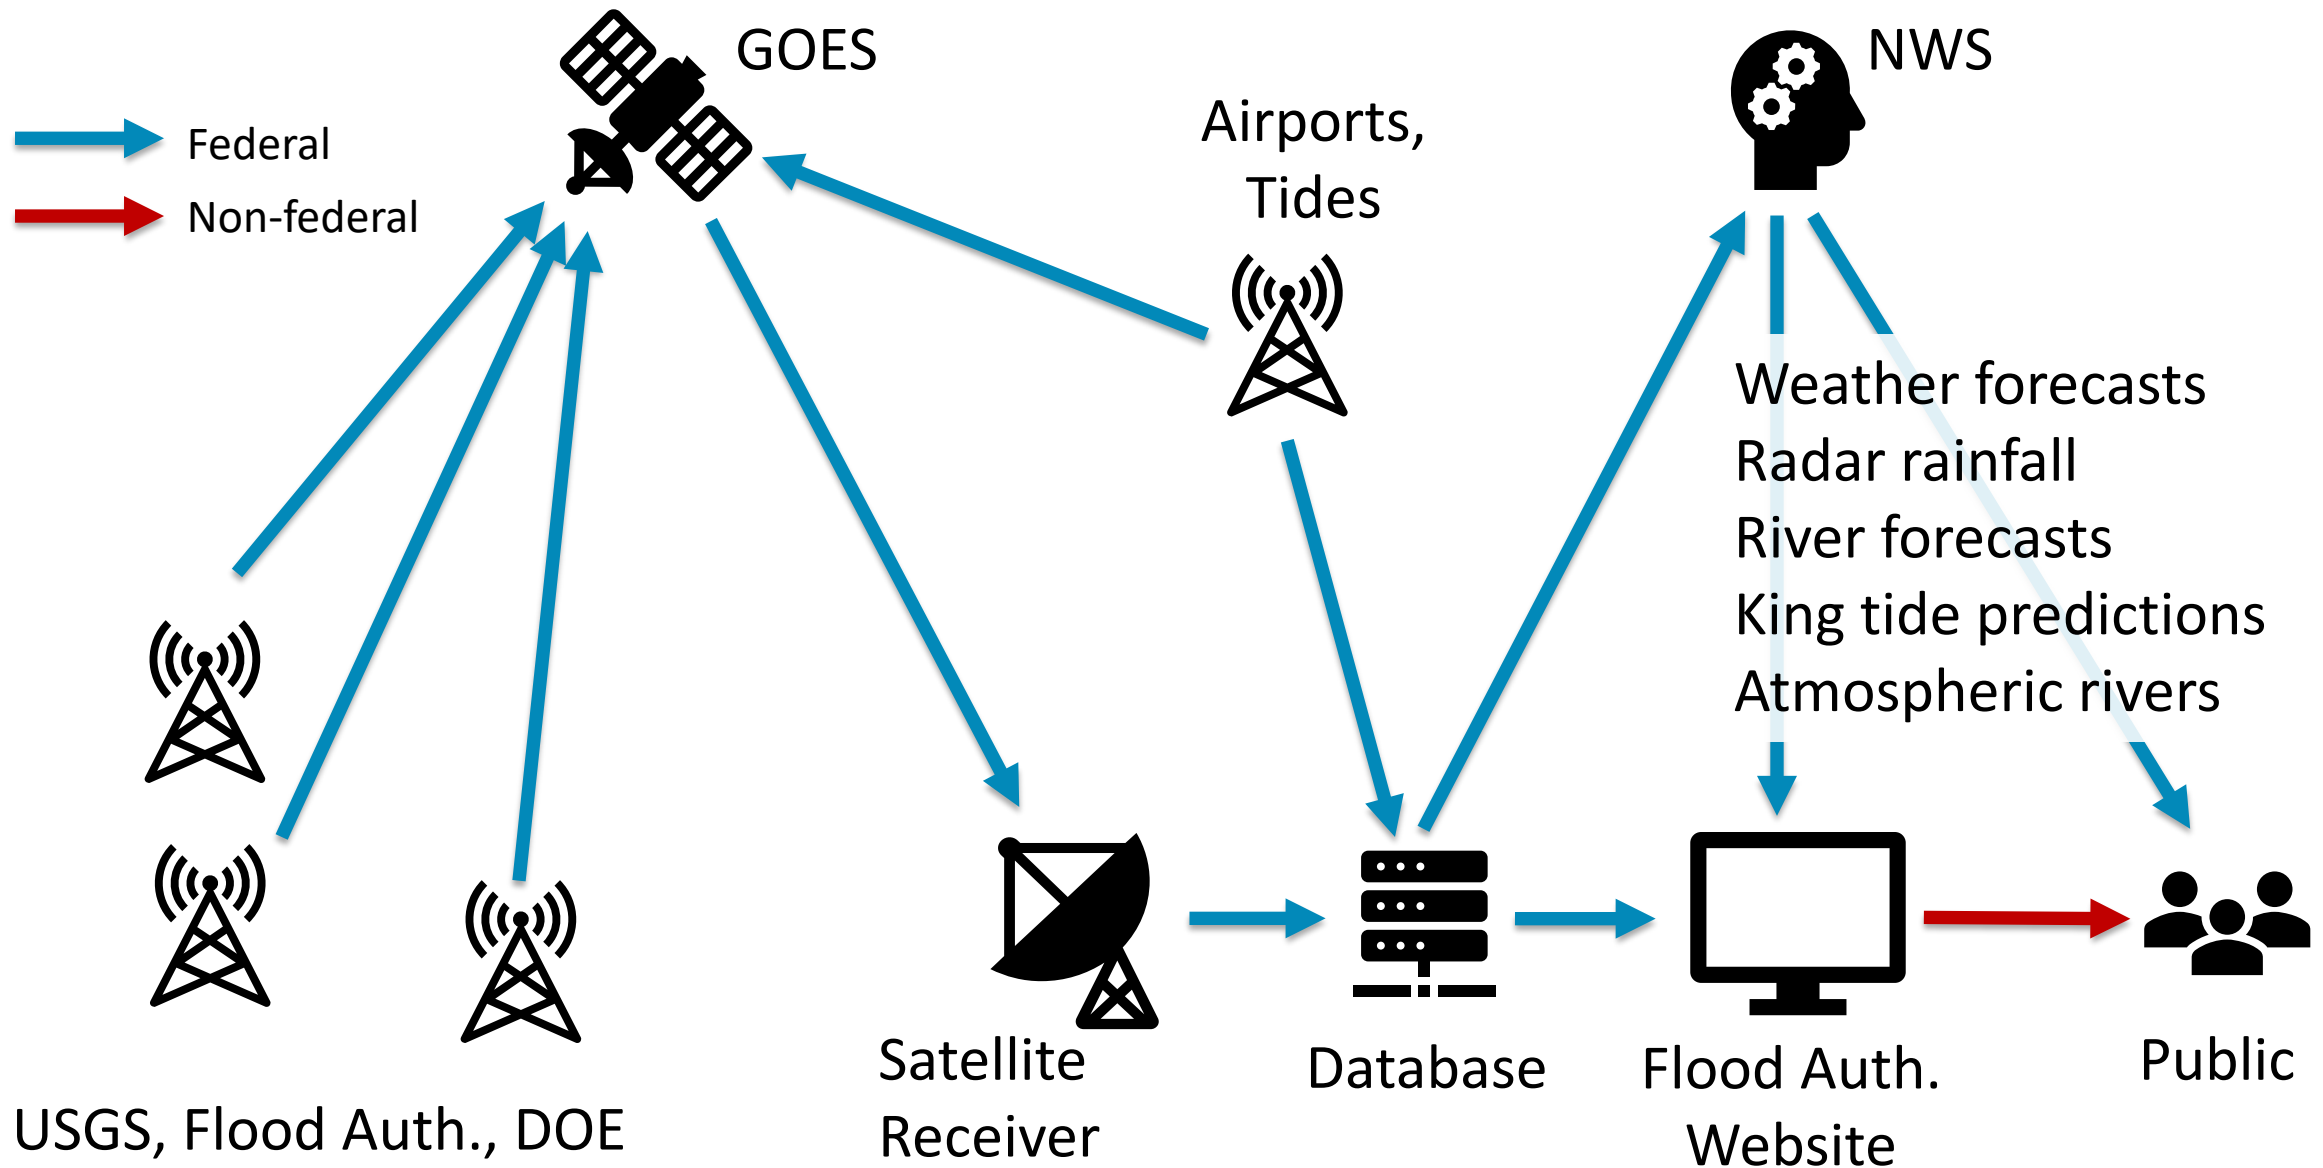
Federal

Non-federal

GOES

Airports, Tides

NWS

Weather forecasts
Radar rainfall
River forecasts
King tide predictions
Atmospheric rivers

USGS, Flood Auth., DOE

Satellite Receiver

Database

Flood Auth. Website

Public